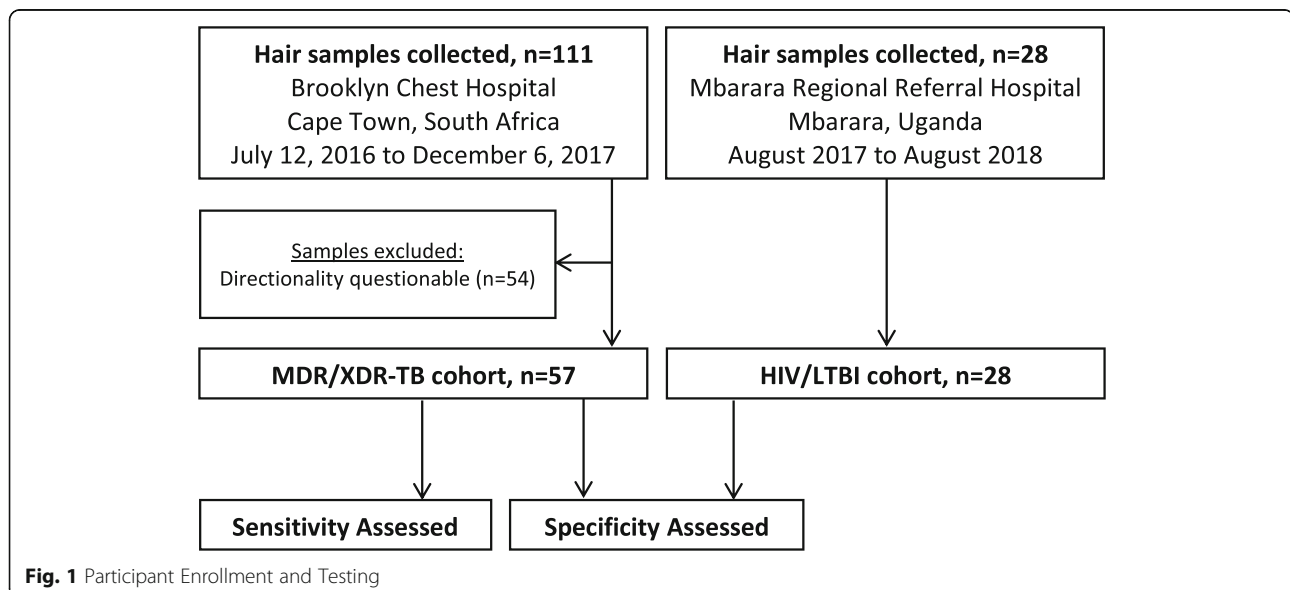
**Hair samples collected, n=111**
Brooklyn Chest Hospital
Cape Town, South Africa
July 12, 2016 to December 6, 2017

**Hair samples collected, n=28**
Mbarara Regional Referral Hospital
Mbarara, Uganda
August 2017 to August 2018

Samples excluded:
Directionality questionable (n=54)

**MDR/XDR-TB cohort, n=57**

**HIV/LTBI cohort, n=28**

**Sensitivity Assessed**

**Specificity Assessed**

**Fig. 1** Participant Enrollment and Testing